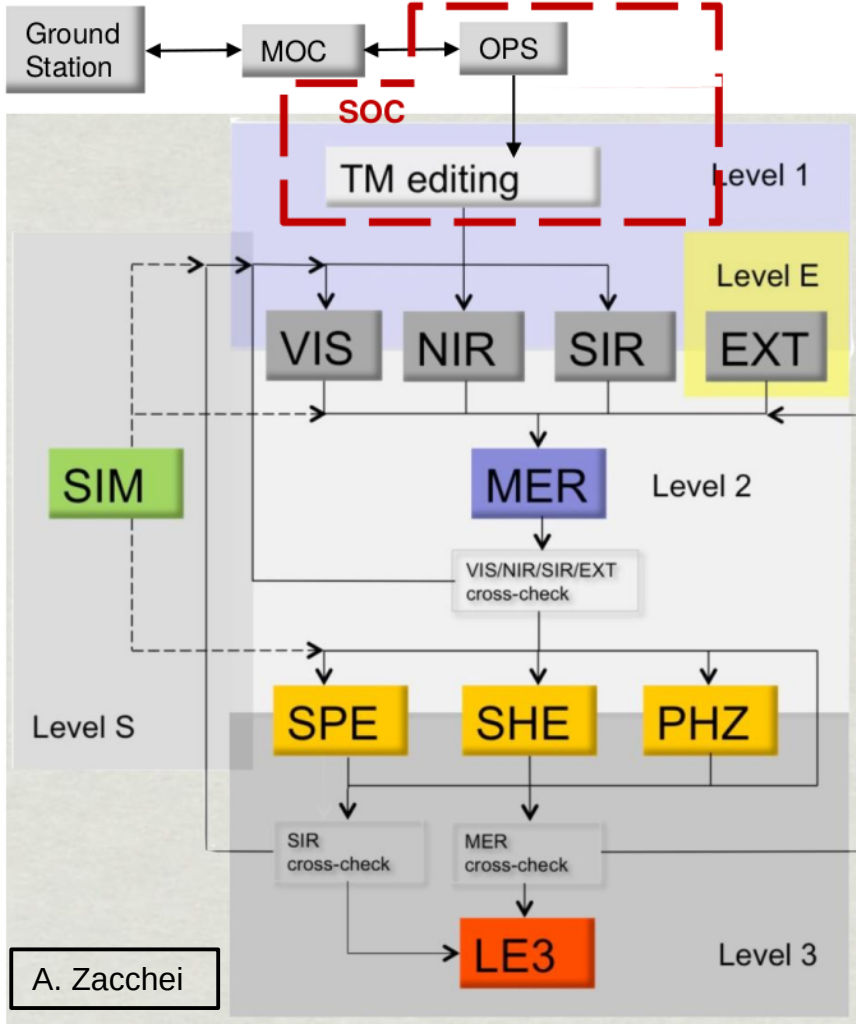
Ground Station

MOC

OPS

SOC

TM editing

Level 1

Level E

VIS

NIR

SIR

EXT

SIM

MER

Level 2

VIS/NIR/SIR/EXT cross-check

Level S

SPE

SHE

PHZ

SIR cross-check

MER cross-check

LE3

Level 3

A. Zacchei